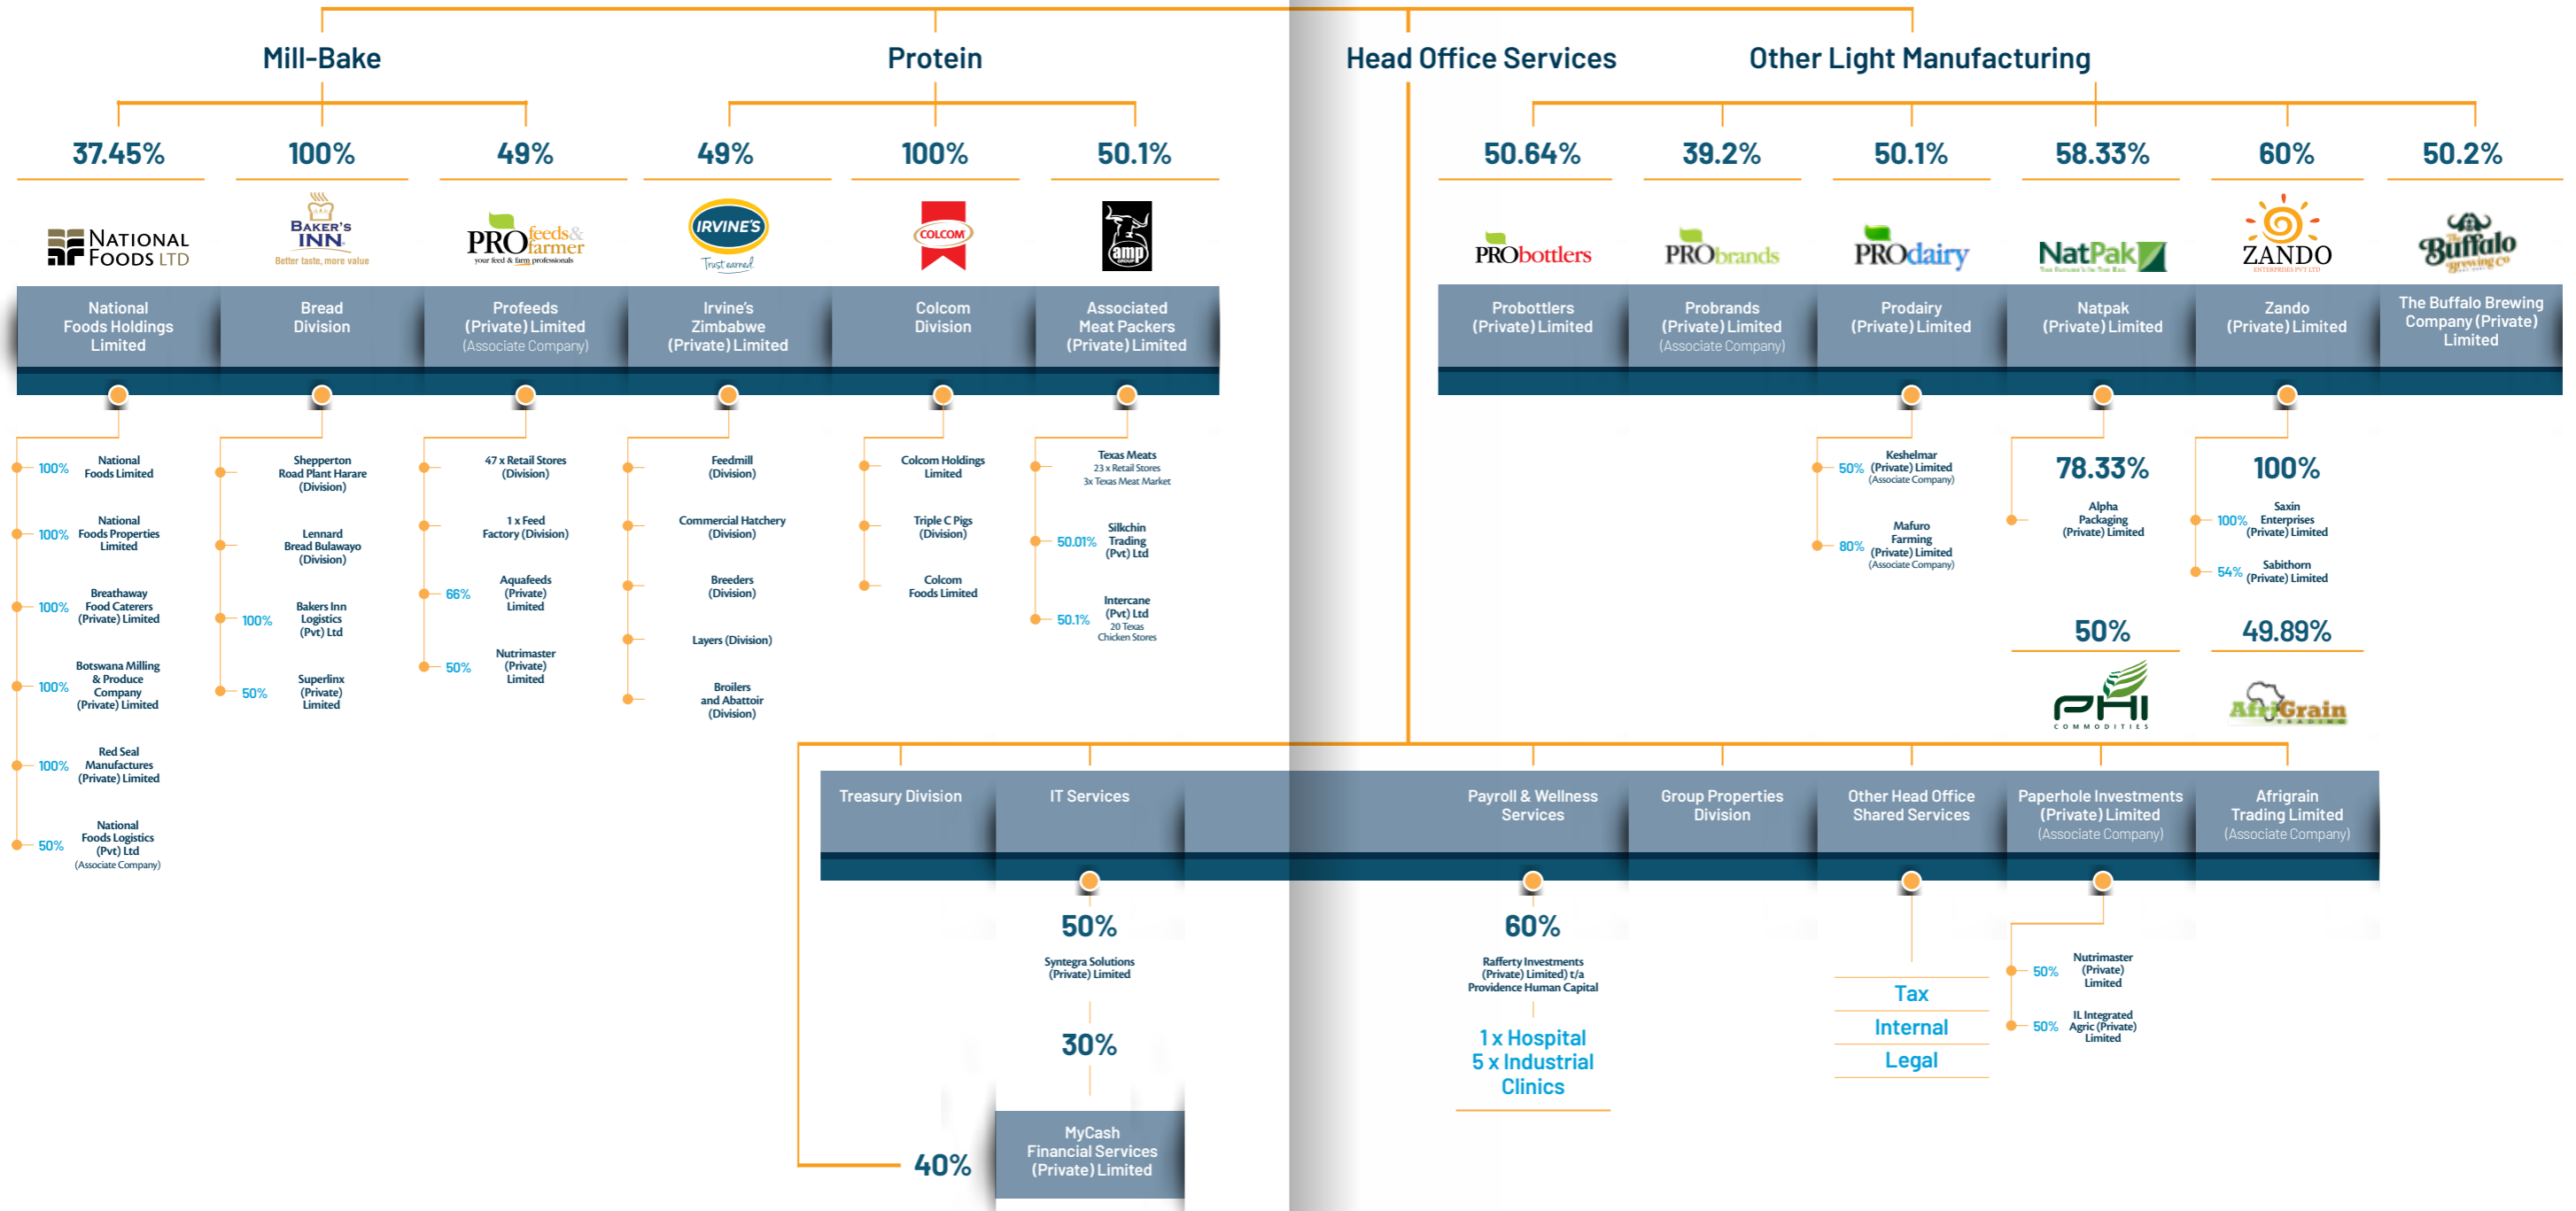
Mill-Bake

Protein

Head Office Services

Other Light Manufacturing

37.45%

100%

49%

49%

100%

50.1%

50.64%

39.2%

50.1%

58.33%

60%

50.2%

NATIONAL FOODS LTD

BAKER'S INN
Better taste, more value

PRO feeds & farmer
your feed & farm professionals

IRVINE'S
Trust earned

COLCOM

amp

PRObottlers

PRObrands

PROdairy

NatPak

ZANDO
ENTERPRISES PVT LTD

The Buffalo Brewing Co

National Foods Holdings Limited

Bread Division

Profeeds (Private) Limited (Associate Company)

Irvine's Zimbabwe (Private) Limited

Colcom Division

Associated Meat Packers (Private) Limited

Probottlers (Private) Limited

Probrands (Private) Limited (Associate Company)

Prodairy (Private) Limited

Natpak (Private) Limited

Zando (Private) Limited

The Buffalo Brewing Company (Private) Limited

100% National Foods Limited

100% National Foods Properties Limited

100% Breathaway Food Caterers (Private) Limited

100% Botswana Milling & Produce Company (Private) Limited

100% Red Seal Manufactures (Private) Limited

50% National Foods Logistics (Pvt) Ltd (Associate Company)

Shepperton Road Plant Harare (Division)

Lennard Bread Bulawayo (Division)

100% Bakers Inn Logistics (Pvt) Ltd

50% Superlinx (Private) Limited

47 x Retail Stores (Division)

1 x Feed Factory (Division)

66% Aquafeeds (Private) Limited

50% Nutrimaster (Private) Limited

Feedmill (Division)

Commercial Hatchery (Division)

Breeders (Division)

Layers (Division)

Broilers and Abattoir (Division)

Colcom Holdings Limited

Triple C Pigs (Division)

Colcom Foods Limited

Texas Meats 23 x Retail Stores 3x Texas Meat Market

50.01% Silkchin Trading (Pvt) Ltd

50.1% Intercane (Pvt) Ltd 20 Texas Chicken Stores

50% Keshelmar (Private) Limited (Associate Company)

80% Mafuro Farming (Private) Limited (Associate Company)

78.33%
Alpha Packaging (Private) Limited

100%
100% Saxin Enterprises (Private) Limited

54% Sabithorn (Private) Limited

50%

PHI COMMODITIES

49.89%

AfriGrain TRADING

Treasury Division

IT Services

Payroll & Wellness Services

Group Properties Division

Other Head Office Shared Services

Paperhole Investments (Private) Limited (Associate Company)

Afrigrain Trading Limited (Associate Company)

50%
Syntegra Solutions (Private) Limited

30%

MyCash Financial Services (Private) Limited

40%

60%
Rafferty Investments (Private) Limited) t/a Providence Human Capital

1 x Hospital
5 x Industrial Clinics

Tax

Internal

Legal

50% Nutrimaster (Private) Limited

50% IL Integrated Agric (Private) Limited